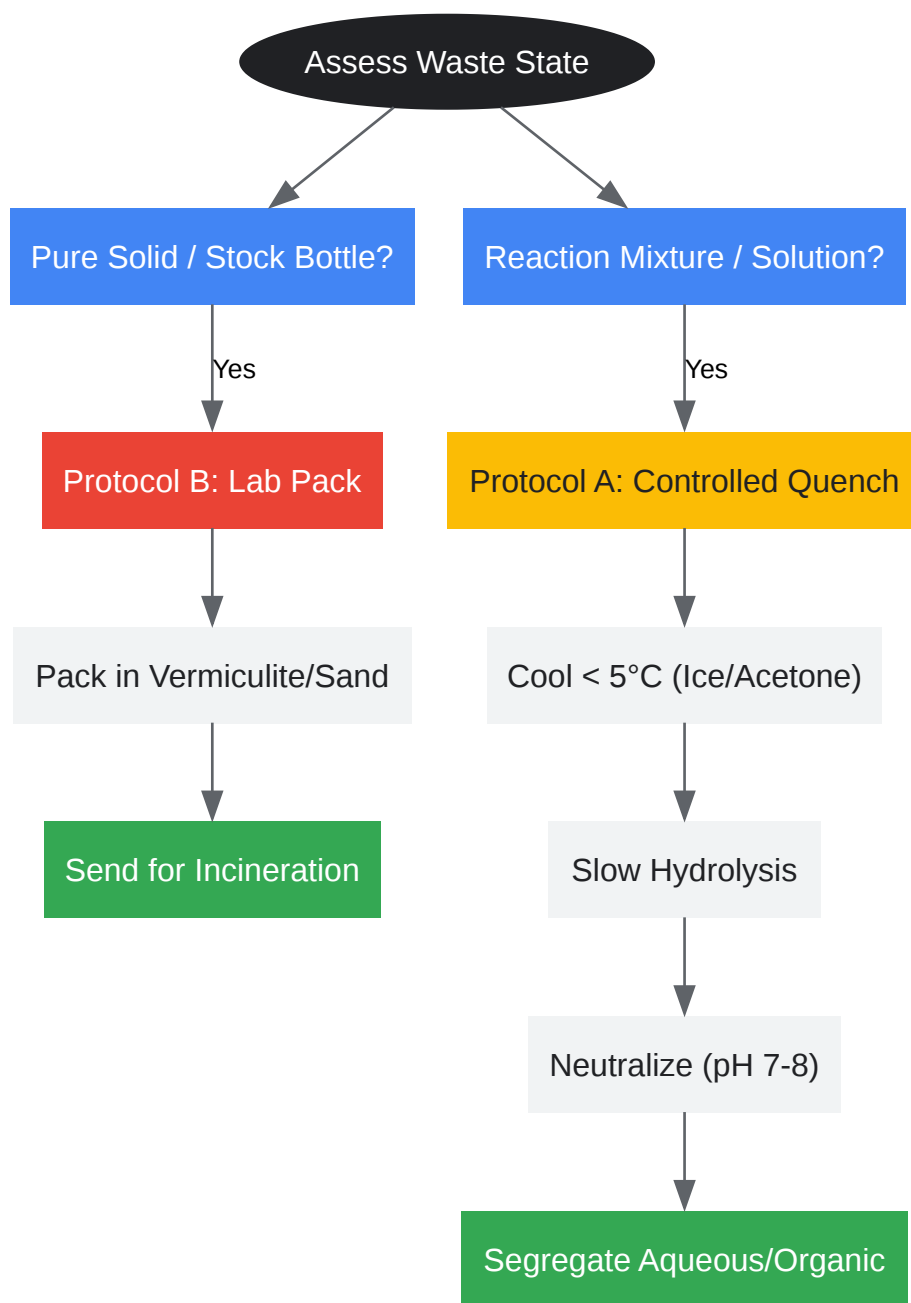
Assess Waste State

Pure Solid / Stock Bottle?

Yes

Protocol B: Lab Pack

Pack in Vermiculite/Sand

Send for Incineration

Reaction Mixture / Solution?

Yes

Protocol A: Controlled Quench

Cool < 5°C (Ice/Acetone)

Slow Hydrolysis

Neutralize (pH 7-8)

Segregate Aqueous/Organic